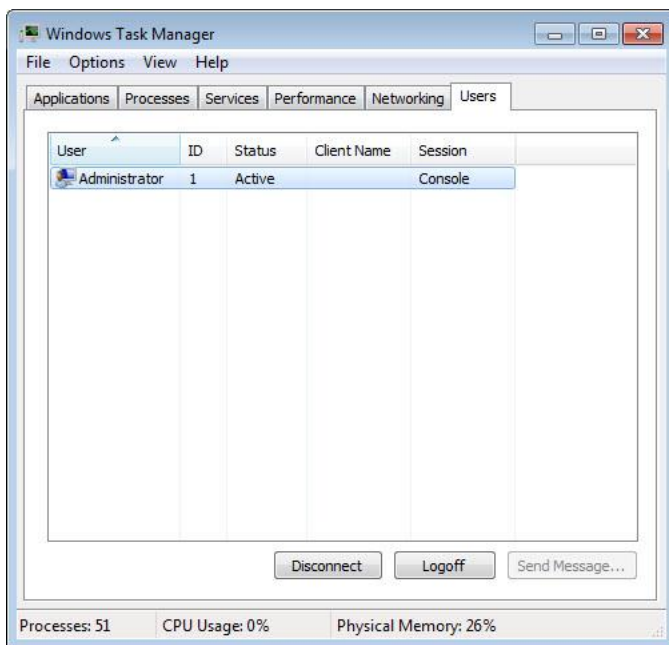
Windows Task Manager

File Options View Help

Applications Processes Services Performance Networking Users

| User | ID | Status | Client Name | Session |
|---|---|---|---|---|
| Administrator | 1 | Active | | Console |

Disconnect Logoff Send Message...

Processes: 51 CPU Usage: 0% Physical Memory: 26%